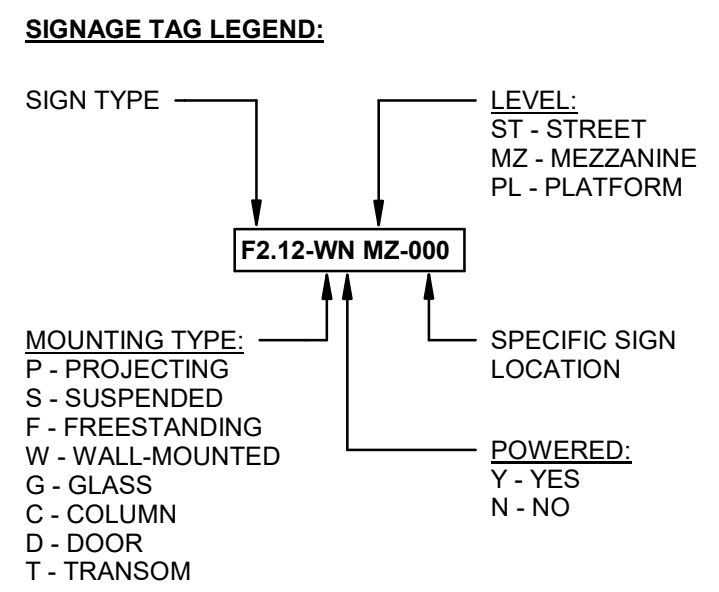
SIGNAGE TAG LEGEND:

SIGN TYPE

LEVEL:
ST - STREET
MZ - MEZZANINE
PL - PLATFORM

F2.12-WN MZ-000

MOUNTING TYPE:
P - PROJECTING
S - SUSPENDED
F - FREESTANDING
W - WALL-MOUNTED
G - GLASS
C - COLUMN
D - DOOR
T - TRANSOM

SPECIFIC SIGN LOCATION

POWERED:
Y - YES
N - NO